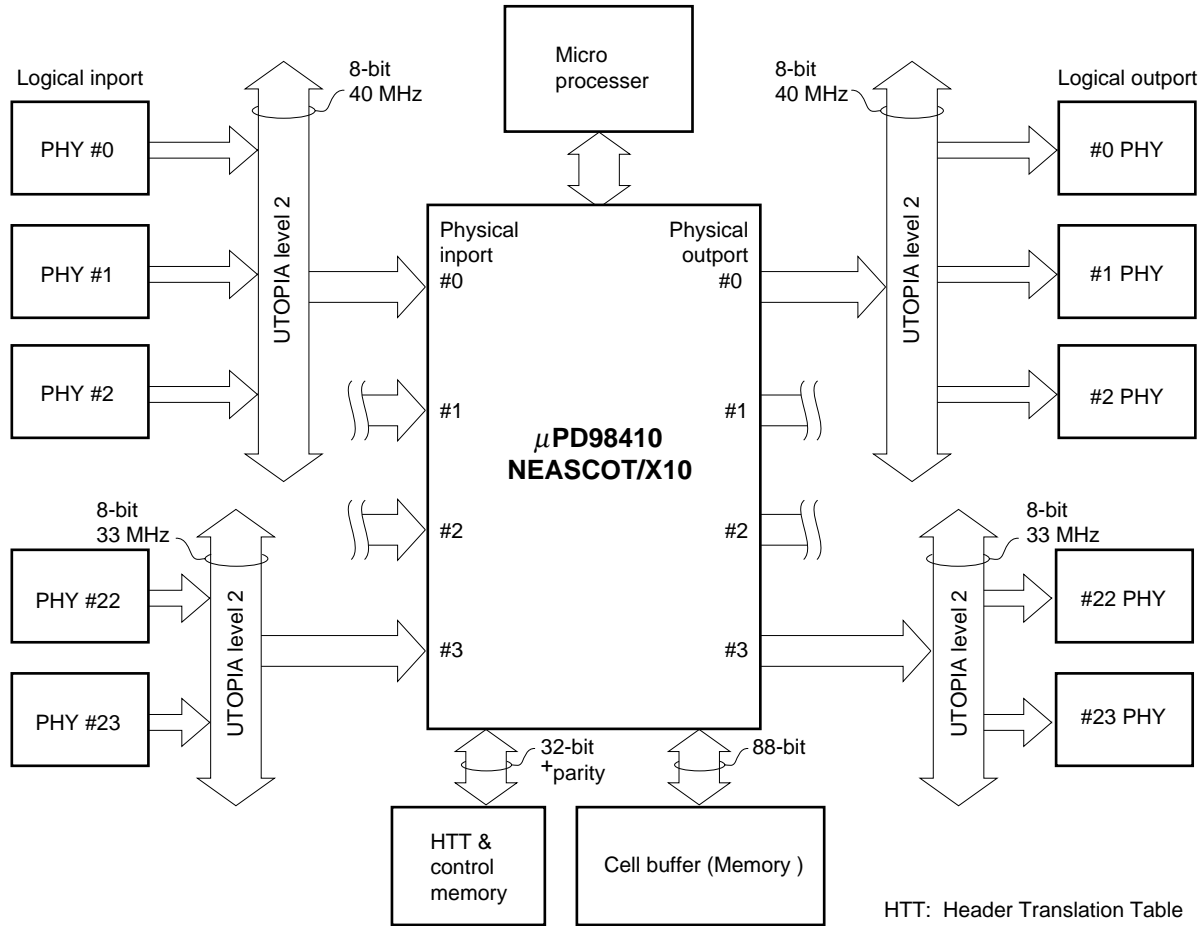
Logical inport

8-bit
40 MHz

Micro
processer

8-bit
40 MHz

Logical outport

PHY #0

PHY #1

PHY #2

UTOPIA level 2

Physical
inport
#0

#1

#2

#3

Physical
outport
#0

#1

#2

#3

$\mu$PD98410
NEASCOT/X10

UTOPIA level 2

#0 PHY

#1 PHY

#2 PHY

8-bit
33 MHz

PHY #22

PHY #23

UTOPIA level 2

8-bit
33 MHz

UTOPIA level 2

#22 PHY

#23 PHY

32-bit
+parity

88-bit

HTT &
control
memory

Cell buffer (Memory )

HTT: Header Translation Table